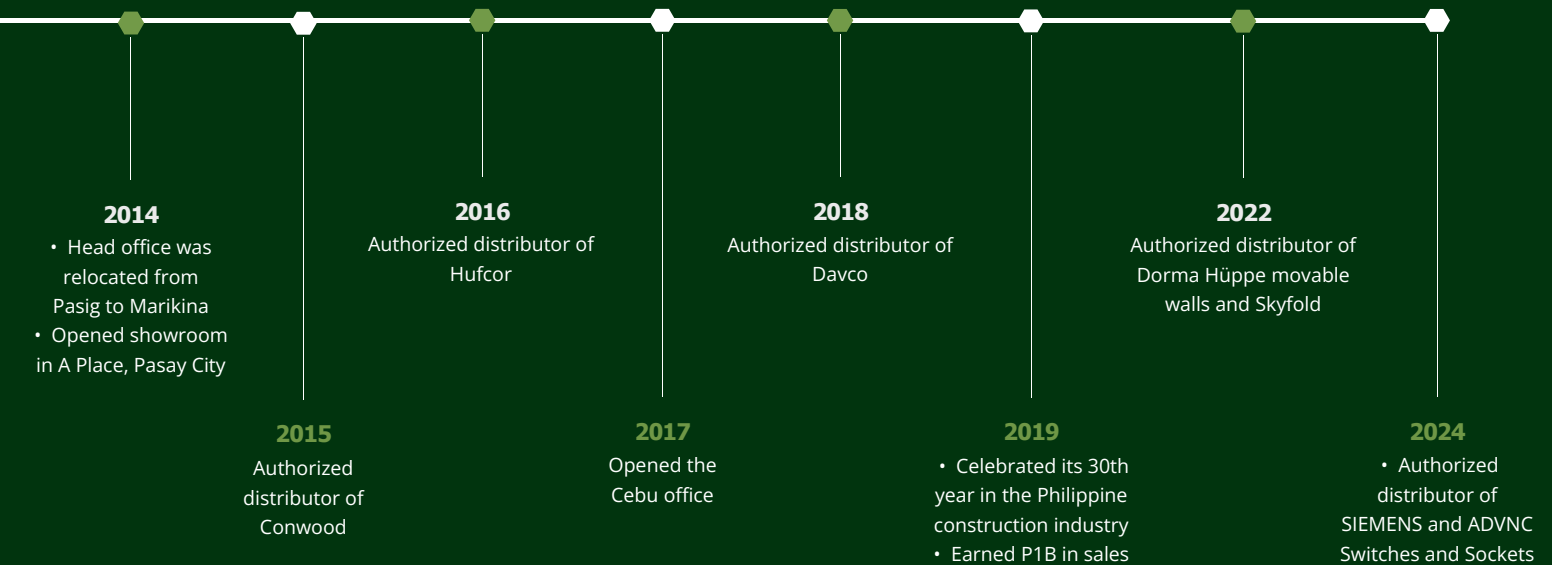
2014
• Head office was relocated from Pasig to Marikina
• Opened showroom in A Place, Pasay City

2015
Authorized distributor of Conwood

2016
Authorized distributor of Hufcor

2017
Opened the Cebu office

2018
Authorized distributor of Davco

2019
• Celebrated its 30th year in the Philippine construction industry
• Earned P1B in sales

2022
Authorized distributor of Dorma Hüppe movable walls and Skyfold

2024
• Authorized distributor of SIEMENS and ADVNC Switches and Sockets